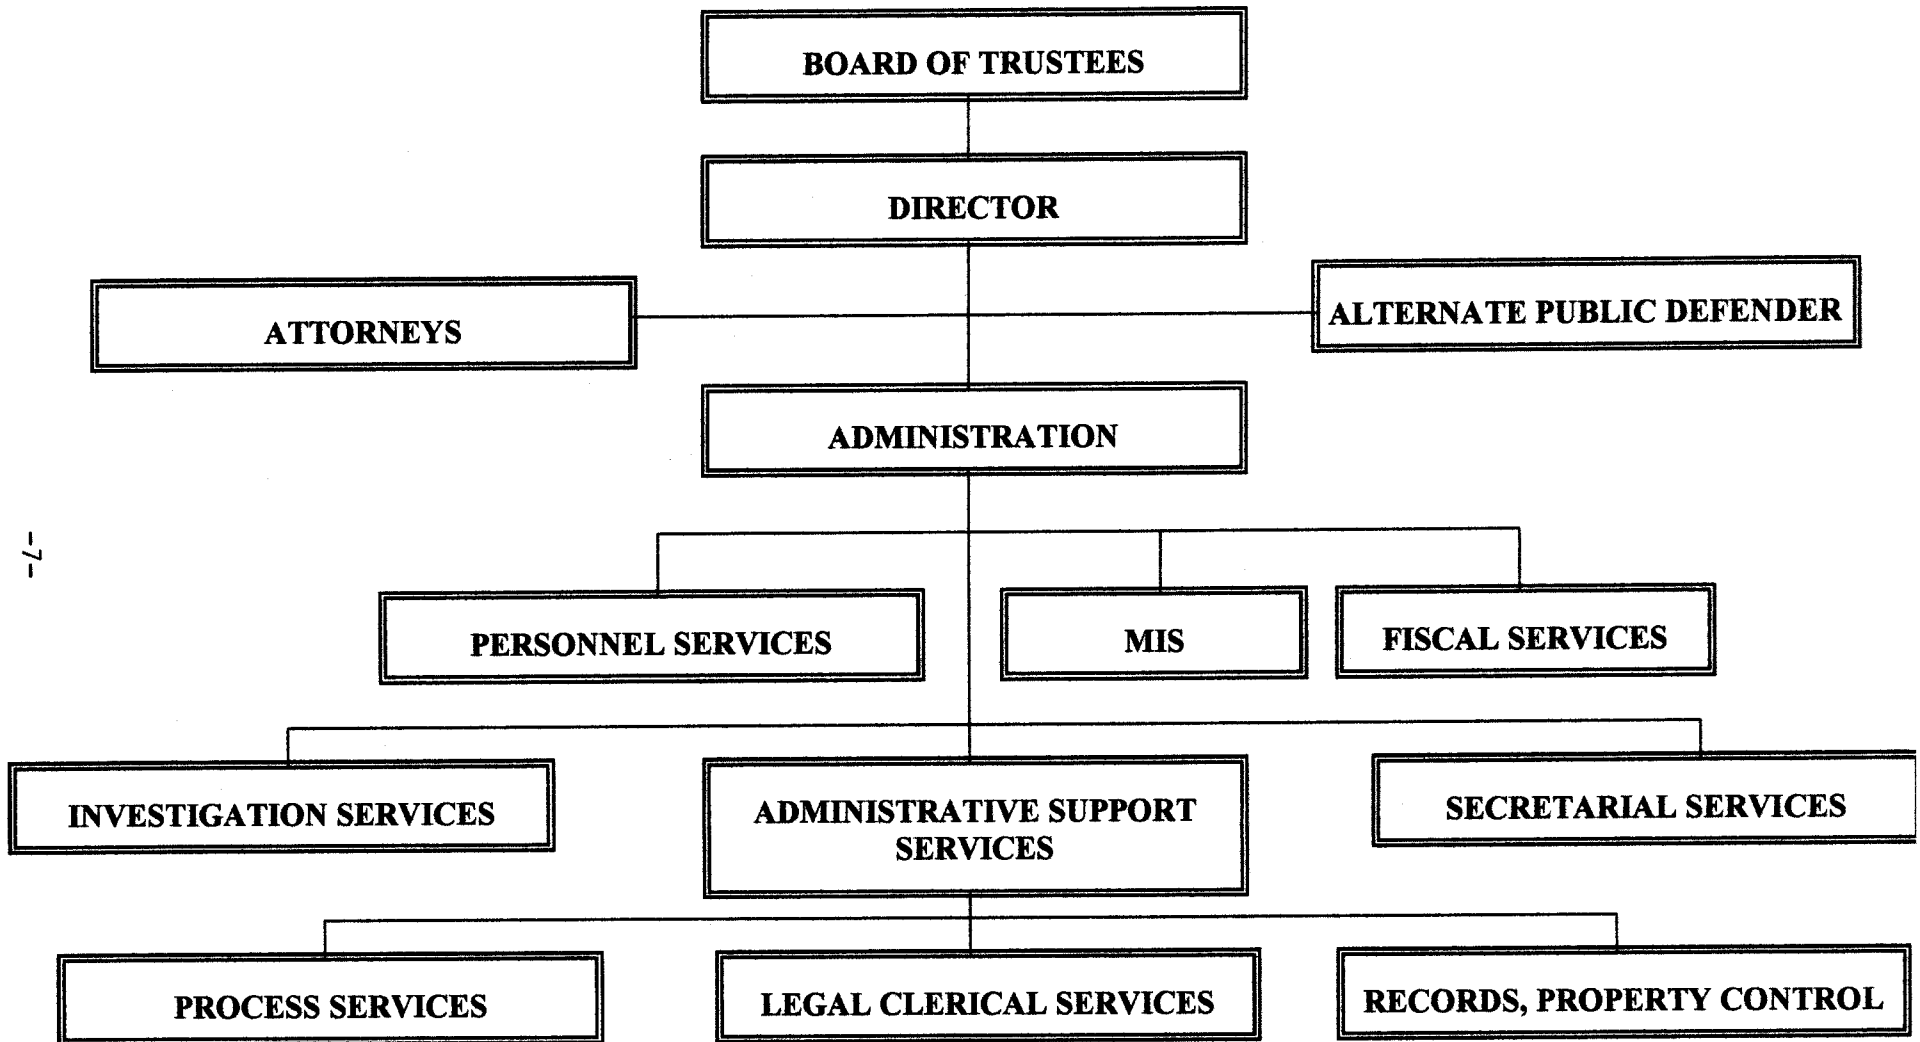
BOARD OF TRUSTEES

DIRECTOR

ATTORNEYS

ALTERNATE PUBLIC DEFENDER

ADMINISTRATION

-7-

PERSONNEL SERVICES

MIS

FISCAL SERVICES

INVESTIGATION SERVICES

ADMINISTRATIVE SUPPORT SERVICES

SECRETARIAL SERVICES

PROCESS SERVICES

LEGAL CLERICAL SERVICES

RECORDS, PROPERTY CONTROL